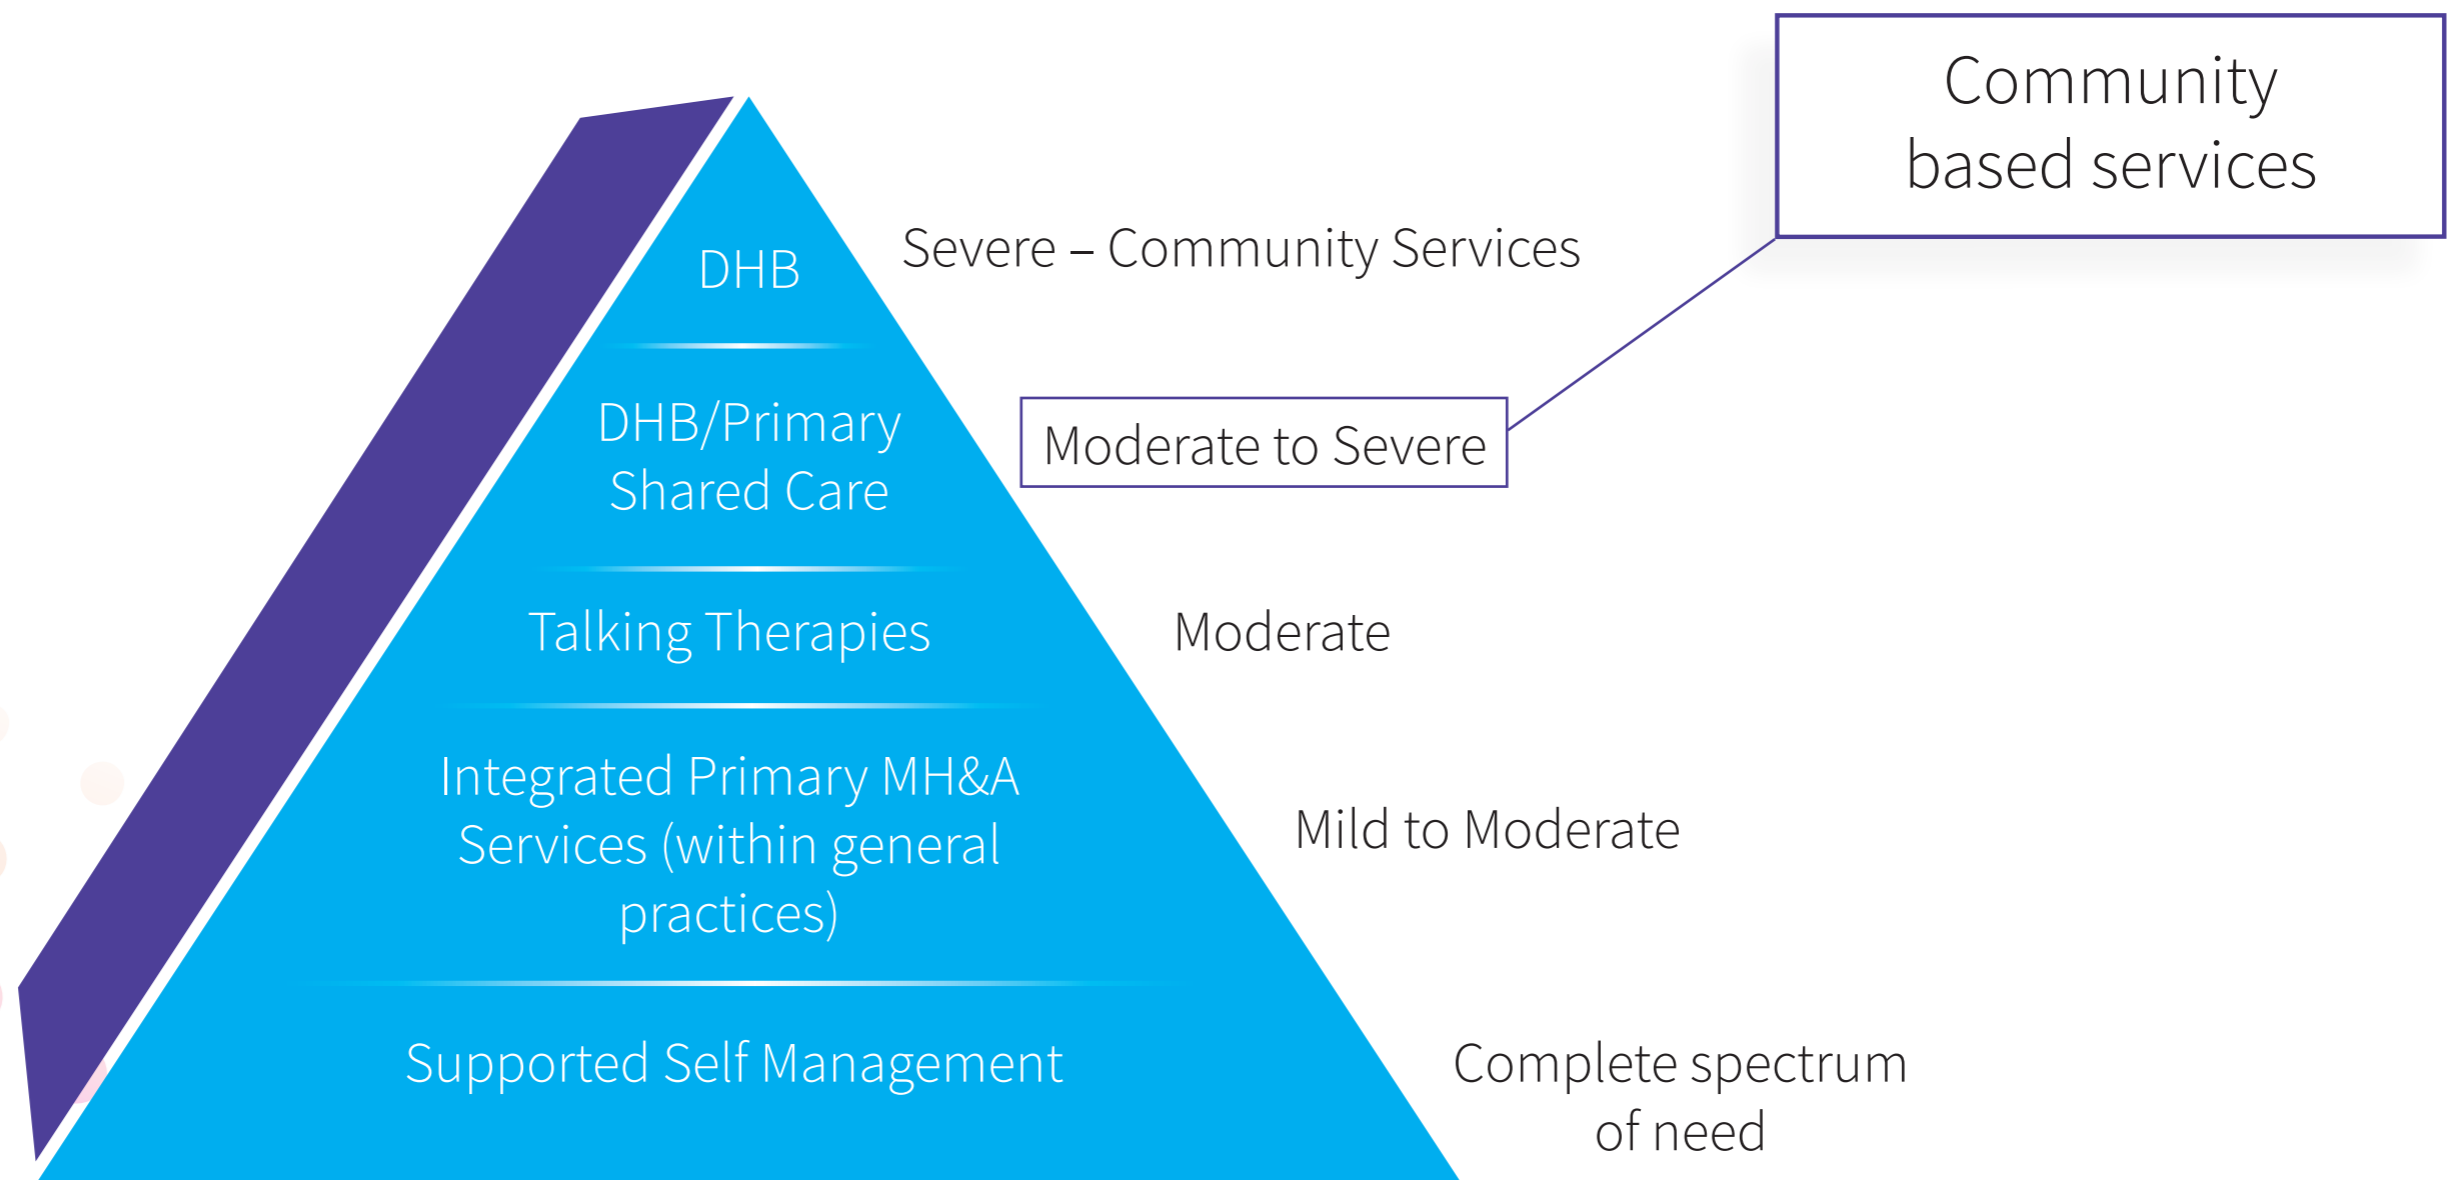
Community based services

DHB

Severe – Community Services

DHB/Primary Shared Care

Moderate to Severe

Talking Therapies

Moderate

Integrated Primary MH&A Services (within general practices)

Mild to Moderate

Supported Self Management

Complete spectrum of need